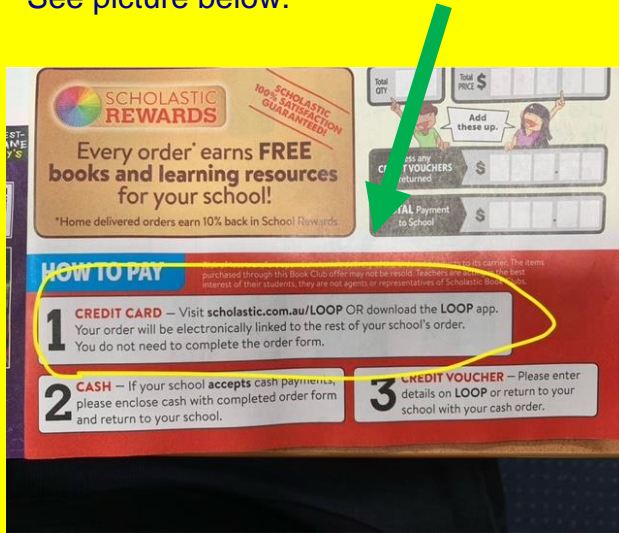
See picture below.

SCHOLASTIC REWARDS

SCHOLASTIC 100% SATISFACTION GUARANTEED!

Every order* earns FREE books and learning resources for your school!

*Home delivered orders earn 10% back in School Rewards

Total QTY

Total PRICE $

Add these up.

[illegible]ess any C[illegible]T VOUCHERS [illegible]eturned $

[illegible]TAL Payment to School $

HOW TO PAY

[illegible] to its carrier. The items purchased through this Book Club offer may not be resold. Teachers are acting in the best interest of their students, they are not agents or representatives of Scholastic Book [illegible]bs.

1 CREDIT CARD – Visit scholastic.com.au/LOOP OR download the LOOP app. Your order will be electronically linked to the rest of your school's order. You do not need to complete the order form.

2 CASH – If your school accepts cash payments, please enclose cash with completed order form and return to your school.

3 CREDIT VOUCHER – Please enter details on LOOP or return to your school with your cash order.